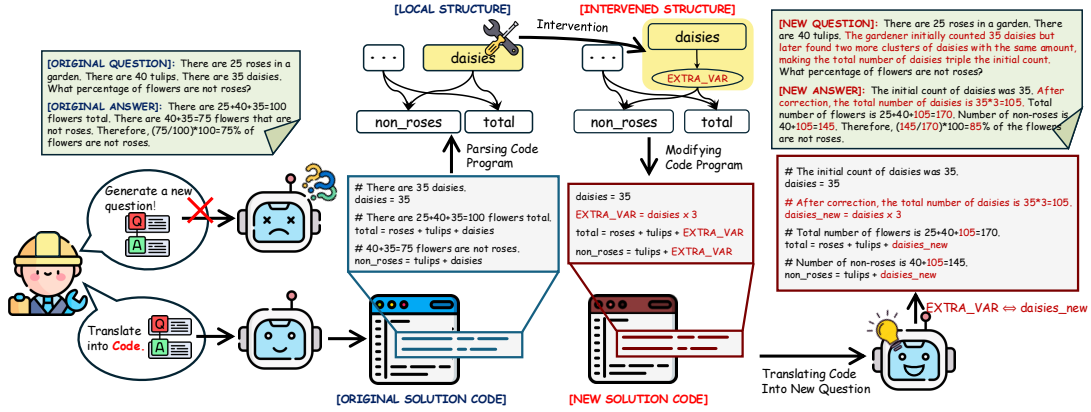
[ORIGINAL QUESTION]: There are 25 roses in a garden. There are 40 tulips. There are 35 daisies. What percentage of flowers are not roses?

[ORIGINAL ANSWER]: There are 25+40+35=100 flowers total. There are 40+35=75 flowers that are not roses. Therefore, (75/100)*100=75% of flowers are not roses.

[LOCAL STRUCTURE]

...

daisies

non_roses

total

Intervention

[INTERVENED STRUCTURE]

daisies

EXTRA_VAR

non_roses

total

[NEW QUESTION]: There are 25 roses in a garden. There are 40 tulips. The gardener initially counted 35 daisies but later found two more clusters of daisies with the same amount, making the total number of daisies triple the initial count. What percentage of flowers are not roses?

[NEW ANSWER]: The initial count of daisies was 35. After correction, the total number of daisies is 35*3=105. Total number of flowers is 25+40+105=170. Number of non-roses is 40+105=145. Therefore, (145/170)*100=85% of the flowers are not roses.

Generate a new question!

Q

A

Parsing Code Program

Modifying Code Program

# There are 35 daisies.
daisies = 35

# There are 25+40+35=100 flowers total.
total = roses + tulips + daisies

# 40+35=75 flowers are not roses.
non_roses = tulips + daisies

daisies = 35

EXTRA_VAR = daisies x 3

total = roses + tulips + EXTRA_VAR

non_roses = tulips + EXTRA_VAR

# The initial count of daisies was 35.
daisies = 35

# After correction, the total number of daisies is 35*3=105.
daisies_new = daisies x 3

# Total number of flowers is 25+40+105=170.
total = roses + tulips + daisies_new

# Number of non-roses is 40+105=145.
non_roses = tulips + daisies_new

EXTRA_VAR ⟺ daisies_new

Translate into Code.

Q

A

[ORIGINAL SOLUTION CODE]

[NEW SOLUTION CODE]

Translating Code Into New Question